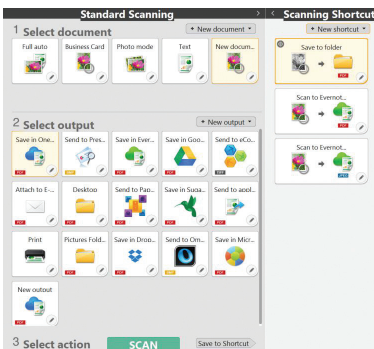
Standard Scanning

1 Select document

+ New document

Full auto

Business Card

Photo mode

Text

New docum...

2 Select output

+ New output

Save in One...

Send to Pres...

Save in Ever...

Save in Goo...

Send to eCo...

Attach to E-...

Desktop

Send to Pap...

Save in Suga...

Send to appl...

Print

Pictures Fold...

Save in Drop...

Send to Om...

Save in Micr...

New output

3 Select action

SCAN

Save to Shortcut

Scanning Shortcut

+ New shortcut

Save to folder

Scan to Evernot...

Scan to Evernot...